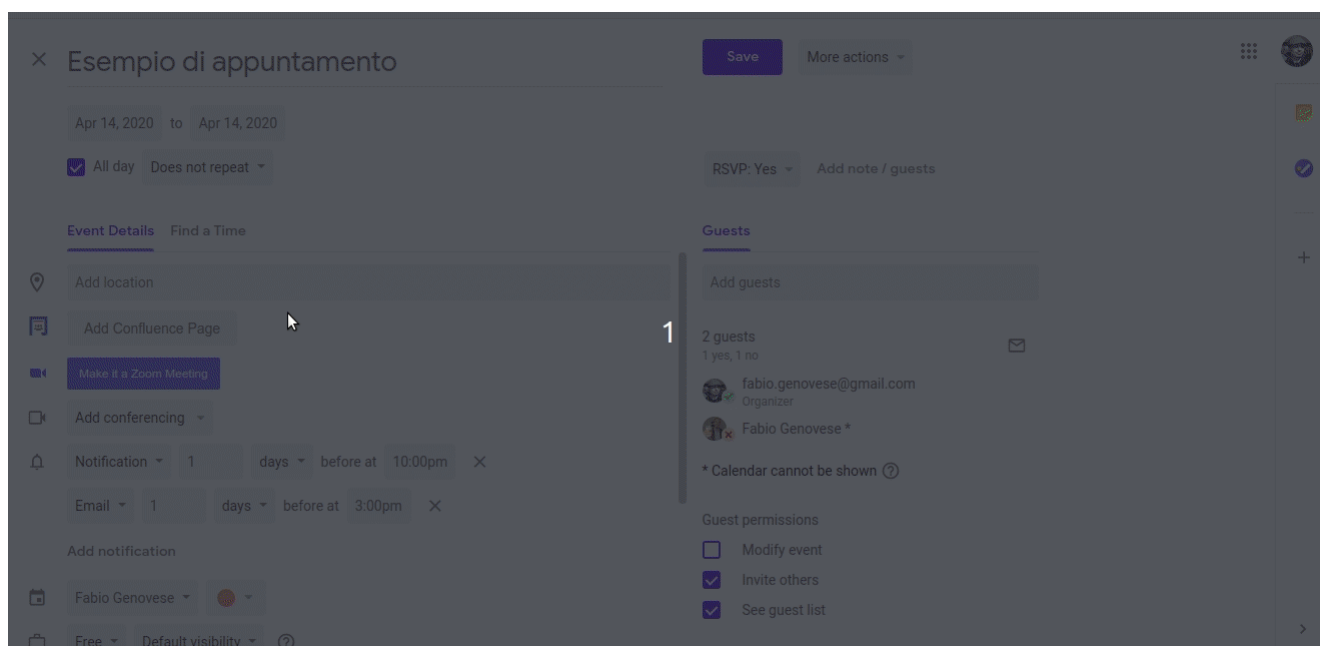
× Esempio di appuntamento

Save More actions

Apr 14, 2020 to Apr 14, 2020

All day Does not repeat

RSVP: Yes Add note / guests

Event Details Find a Time

Guests

Add location

Add guests

Add Confluence Page

1

2 guests
1 yes, 1 no

Make it a Zoom Meeting

fabio.genovese@gmail.com
Organizer

Add conferencing

Fabio Genovese *

Notification 1 days before at 10:00pm ×

* Calendar cannot be shown

Email 1 days before at 3:00pm ×

Guest permissions

Add notification

Modify event

Invite others

Fabio Genovese

See guest list

Free Default visibility